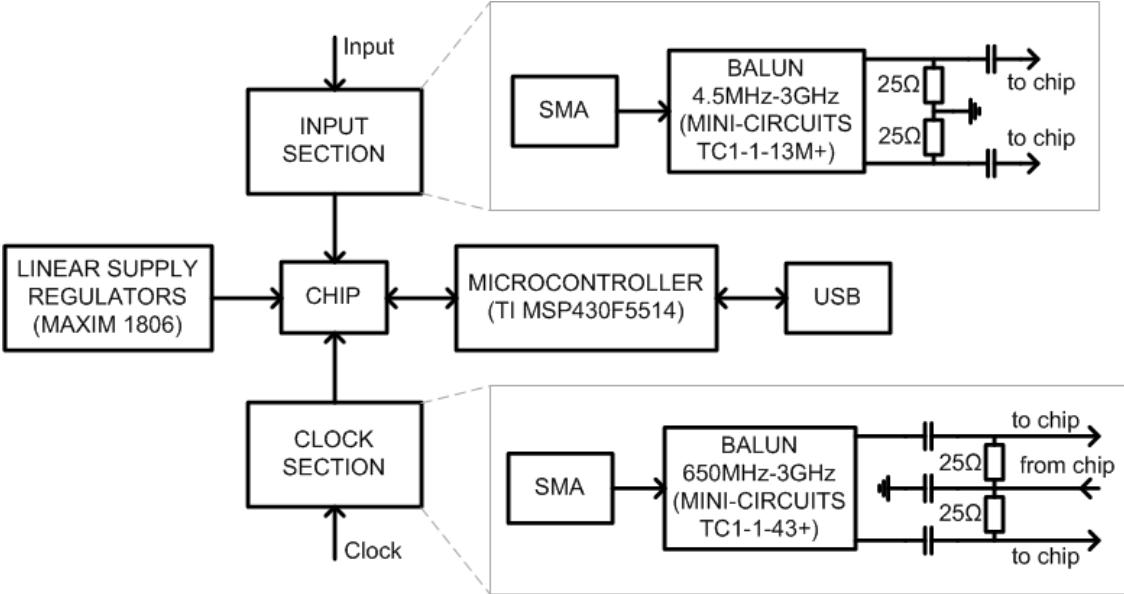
Input

INPUT SECTION

SMA

BALUN 4.5MHz-3GHz (MINI-CIRCUITS TC1-1-13M+)

25Ω

25Ω

to chip

to chip

LINEAR SUPPLY REGULATORS (MAXIM 1806)

CHIP

MICROCONTROLLER (TI MSP430F5514)

USB

CLOCK SECTION

Clock

SMA

BALUN 650MHz-3GHz (MINI-CIRCUITS TC1-1-43+)

to chip

25Ω

from chip

25Ω

to chip